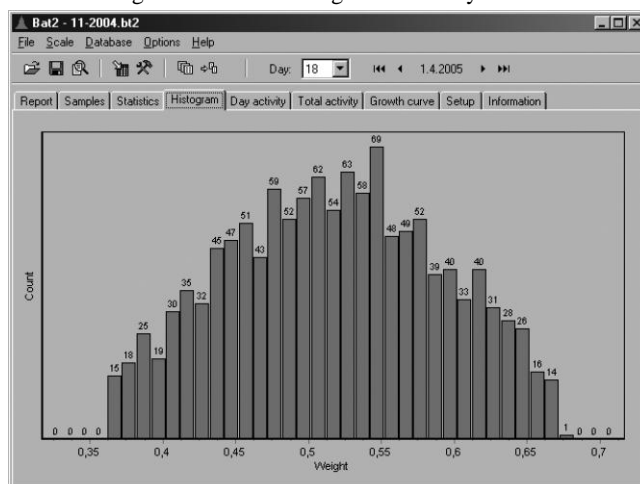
Bat2 - 11-2004.bt2

File Scale Database Options Help

Day: 18 1.4.2005

Report | Samples | Statistics | Histogram | Day activity | Total activity | Growth curve | Setup | Information

0 0 0 0 15 18 25 19 30 35 32 46 47 51 43 59 52 57 62 54 63 58 69 48 49 52 39 40 33 40 31 28 26 16 14 1 0 0 0

Count

0,35 0,4 0,45 0,5 0,55 0,6 0,65 0,7

Weight